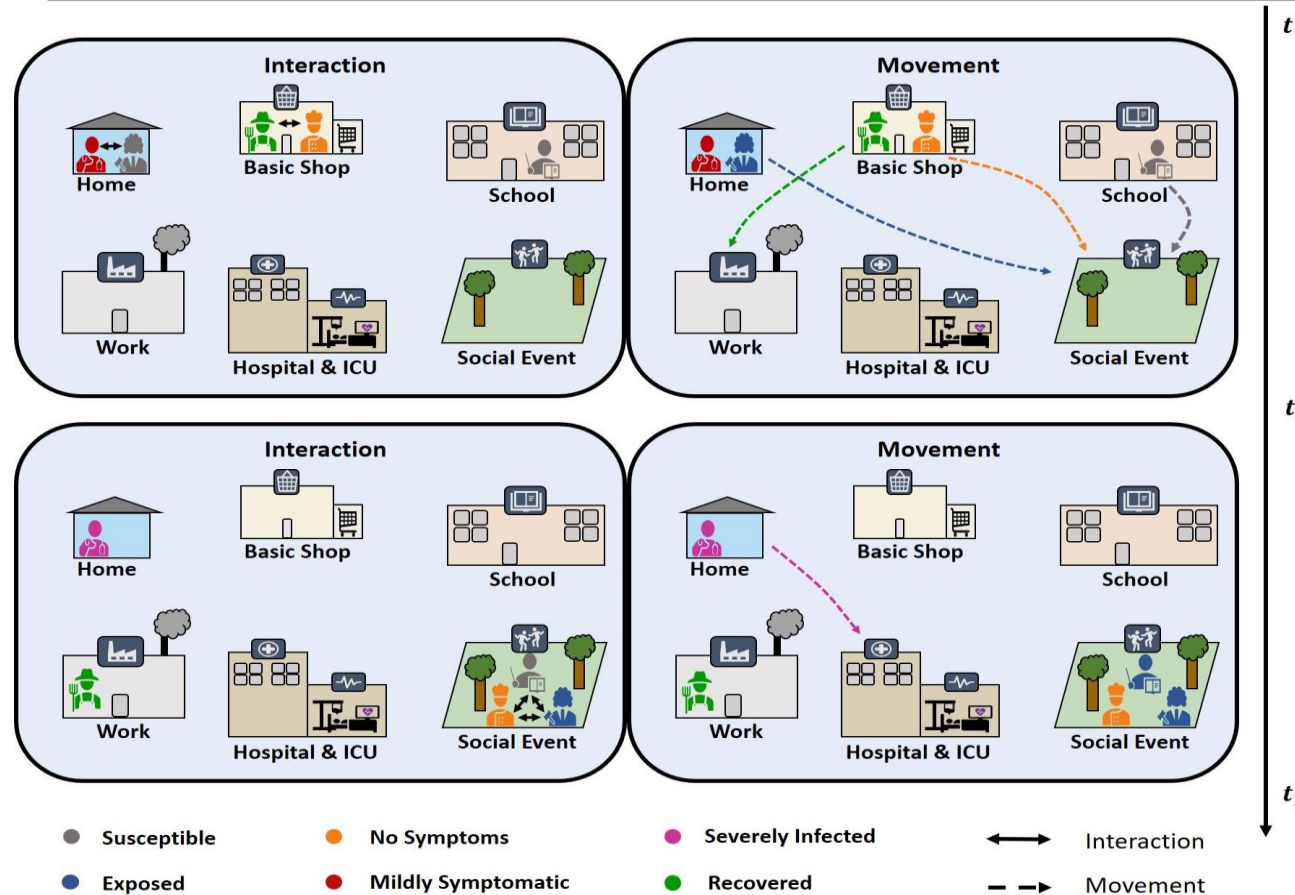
Interaction

Home

Basic Shop

School

Work

Hospital & ICU

Social Event

Movement

Home

Basic Shop

School

Work

Hospital & ICU

Social Event

Interaction

Home

Basic Shop

School

Work

Hospital & ICU

Social Event

Movement

Home

Basic Shop

School

Work

Hospital & ICU

Social Event

t

t

t

Susceptible

No Symptoms

Severely Infected

Interaction

Exposed

Mildly Symptomatic

Recovered

Movement